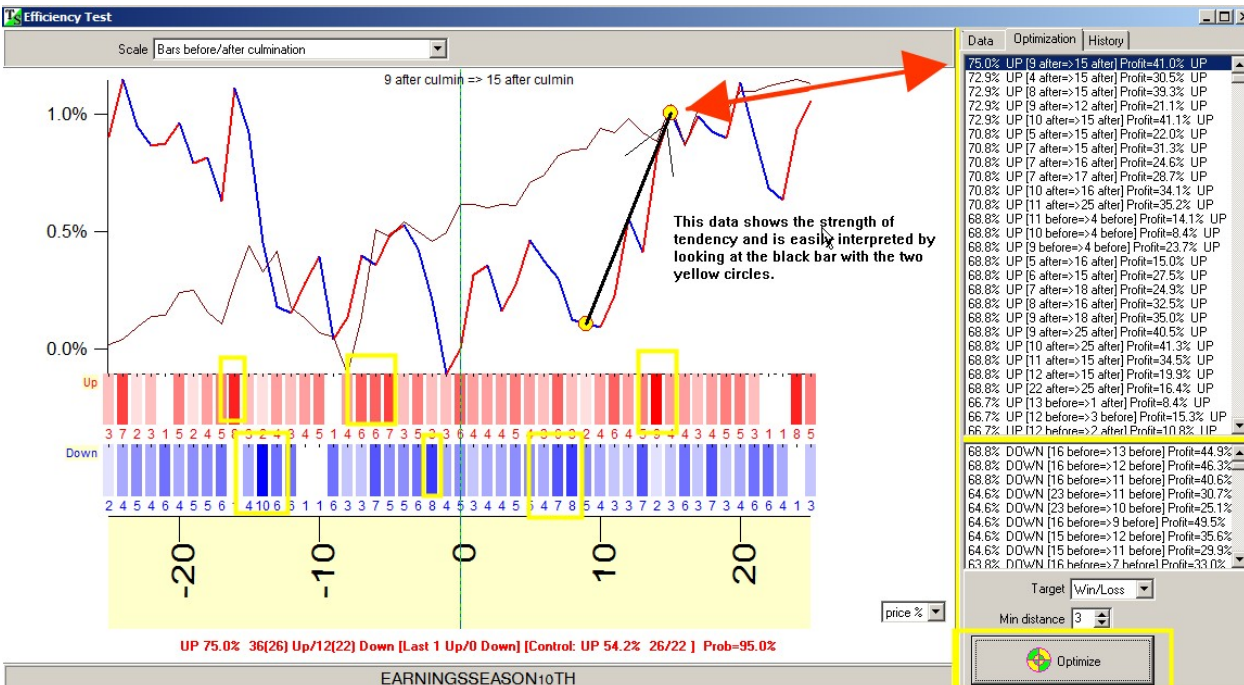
Efficiency Test

Scale Bars before/after culmination

9 after culmin => 15 after culmin

1.0%
0.5%
0.0%

This data shows the strength of tendency and is easily interpreted by looking at the black bar with the two yellow circles.

Up
3 7 2 3 1 5 2 4 5 8 5 2 4 3 4 5 1 4 6 6 7 3 5 3 6 4 4 4 5 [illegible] 2 4 6 5 9 4 4 3 4 5 5 3 1 1 8 5

Down
2 4 5 4 6 4 5 5 6 1 4 10 6 3 1 1 6 3 3 7 5 5 6 8 4 5 3 4 4 5 6 4 7 8 5 4 3 3 7 2 3 6 3 7 3 4 6 6 4 1 3

-20 -10 0 10 20

price %

UP 75.0% 36(26) Up/12(22) Down [Last 1 Up/0 Down] [Control: UP 54.2% 26/22 ] Prob=95.0%

EARNINGSSEASON10TH

Data | Optimization | History

75.0% UP [9 after=>15 after] Profit=41.0% UP
72.9% UP [4 after=>15 after] Profit=30.5% UP
72.9% UP [8 after=>15 after] Profit=39.3% UP
72.9% UP [9 after=>12 after] Profit=21.1% UP
72.9% UP [10 after=>15 after] Profit=41.1% UP
70.8% UP [5 after=>15 after] Profit=22.0% UP
70.8% UP [7 after=>15 after] Profit=31.3% UP
70.8% UP [7 after=>16 after] Profit=24.6% UP
70.8% UP [7 after=>17 after] Profit=28.7% UP
70.8% UP [10 after=>16 after] Profit=34.1% UP
70.8% UP [11 after=>25 after] Profit=35.2% UP
68.8% UP [11 before=>4 before] Profit=14.1% UP
68.8% UP [10 before=>4 before] Profit=8.4% UP
68.8% UP [9 before=>4 before] Profit=23.7% UP
68.8% UP [5 after=>16 after] Profit=15.0% UP
68.8% UP [6 after=>15 after] Profit=27.5% UP
68.8% UP [7 after=>18 after] Profit=24.9% UP
68.8% UP [8 after=>16 after] Profit=32.5% UP
68.8% UP [9 after=>18 after] Profit=35.0% UP
68.8% UP [9 after=>25 after] Profit=40.5% UP
68.8% UP [10 after=>25 after] Profit=41.3% UP
68.8% UP [11 after=>15 after] Profit=34.5% UP
68.8% UP [12 after=>15 after] Profit=19.9% UP
68.8% UP [22 after=>25 after] Profit=16.4% UP
66.7% UP [13 before=>1 after] Profit=8.4% UP
66.7% UP [12 before=>3 before] Profit=15.3% UP
66.7% UP [12 before=>2 after] Profit=10.8% UP

68.8% DOWN [16 before=>13 before] Profit=44.9%
68.8% DOWN [16 before=>12 before] Profit=46.3%
68.8% DOWN [16 before=>11 before] Profit=40.6%
64.6% DOWN [23 before=>11 before] Profit=30.7%
64.6% DOWN [23 before=>10 before] Profit=25.1%
64.6% DOWN [16 before=>9 before] Profit=49.5%
64.6% DOWN [15 before=>12 before] Profit=35.6%
64.6% DOWN [15 before=>11 before] Profit=29.9%
63.8% DOWN [16 before=>7 before] Profit=33.0%

Target Win/Loss
Min distance 3

Optimize